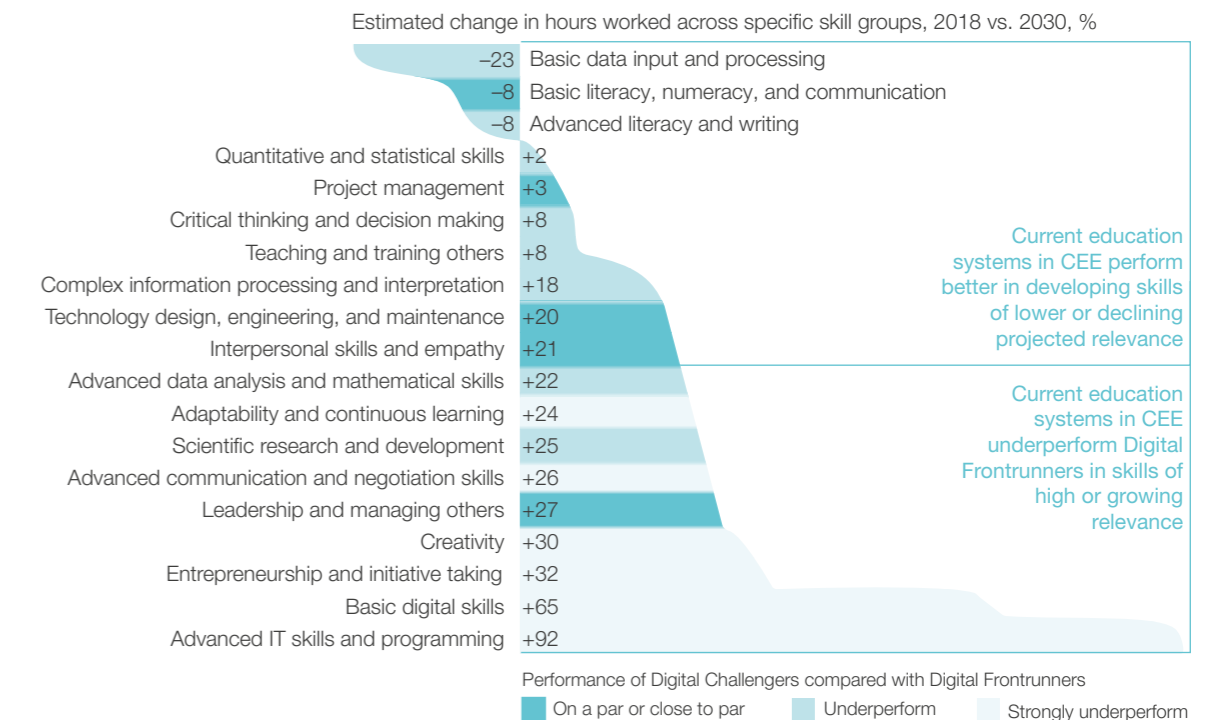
Estimated change in hours worked across specific skill groups, 2018 vs. 2030, %

| Value | Skill group |
|---|---|
| –23 | Basic data input and processing |
| –8 | Basic literacy, numeracy, and communication |
| –8 | Advanced literacy and writing |
| +2 | Quantitative and statistical skills |
| +3 | Project management |
| +8 | Critical thinking and decision making |
| +8 | Teaching and training others |
| +18 | Complex information processing and interpretation |
| +20 | Technology design, engineering, and maintenance |
| +21 | Interpersonal skills and empathy |
| +22 | Advanced data analysis and mathematical skills |
| +24 | Adaptability and continuous learning |
| +25 | Scientific research and development |
| +26 | Advanced communication and negotiation skills |
| +27 | Leadership and managing others |
| +30 | Creativity |
| +32 | Entrepreneurship and initiative taking |
| +65 | Basic digital skills |
| +92 | Advanced IT skills and programming |

Current education systems in CEE perform better in developing skills of lower or declining projected relevance

Current education systems in CEE underperform Digital Frontrunners in skills of high or growing relevance

Performance of Digital Challengers compared with Digital Frontrunners
On a par or close to par
Underperform
Strongly underperform